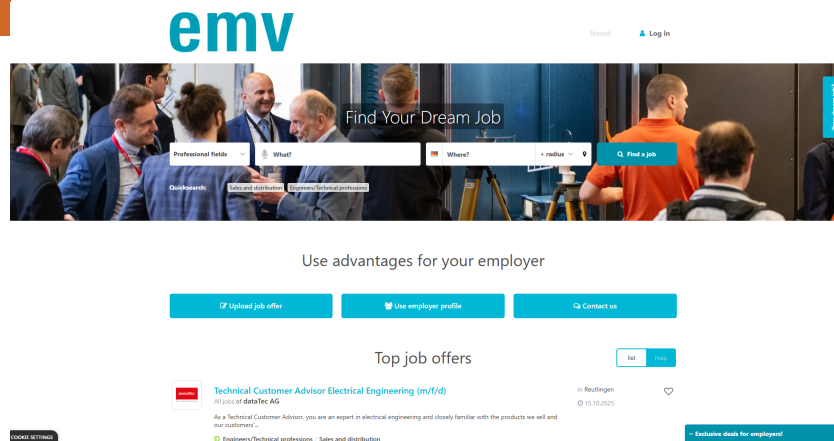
emv

Noted

Log In

Find Your Dream Job

Professional fields

What?

Where?

+ radius

Find a job

Quicksearch: Sales and distribution Engineers/Technical professions

Use advantages for your employer

Upload job offer

Use employer profile

Contact us

Top job offers

list

map

Technical Customer Advisor Electrical Engineering (m/f/d)

All jobs of dataTec AG

As a Technical Customer Advisor, you are an expert in electrical engineering and closely familiar with the products we sell and our customers'...

Engineers/Technical professions Sales and distribution

In Reutlingen

15.10.2025

COOKIE SETTINGS

Exclusive deals for employers!